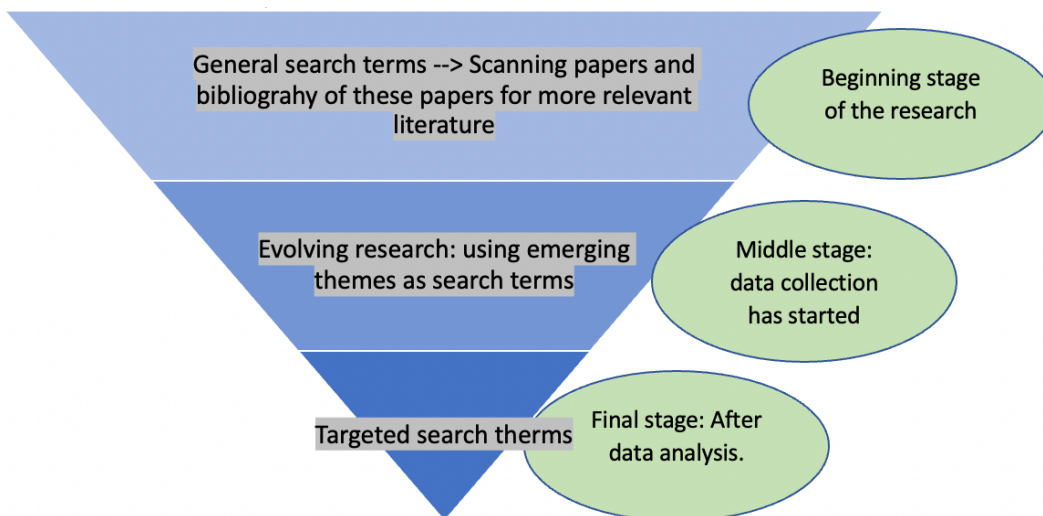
General search terms --> Scanning papers and bibliograhy of these papers for more relevant literature

Beginning stage of the research

Evolving research: using emerging themes as search terms

Middle stage: data collection has started

Targeted search therms

Final stage: After data analysis.